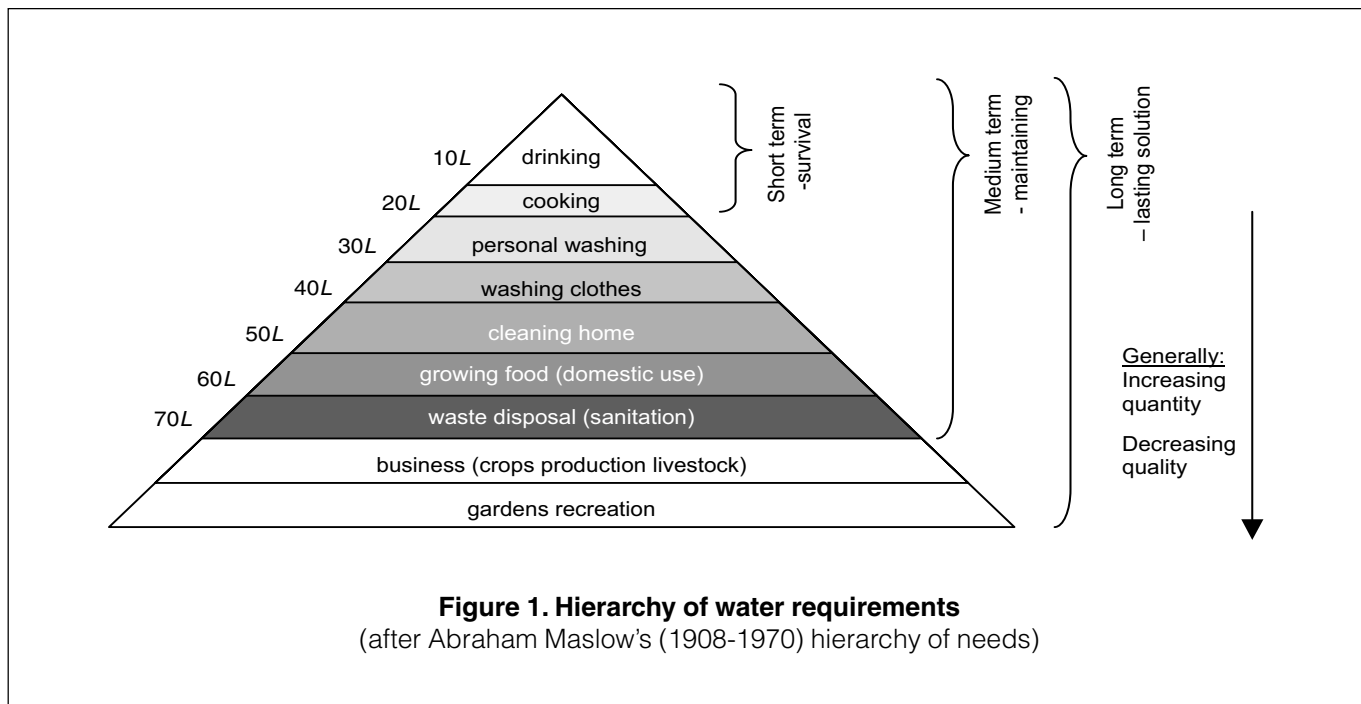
10$L$ drinking

20$L$ cooking

30$L$ personal washing

40$L$ washing clothes

50$L$ cleaning home

60$L$ growing food (domestic use)

70$L$ waste disposal (sanitation)

business (crops production livestock)

gardens recreation

Short term -survival

Medium term - maintaining

Long term – lasting solution

Generally:
Increasing quantity

Decreasing quality

**Figure 1. Hierarchy of water requirements**
(after Abraham Maslow's (1908-1970) hierarchy of needs)